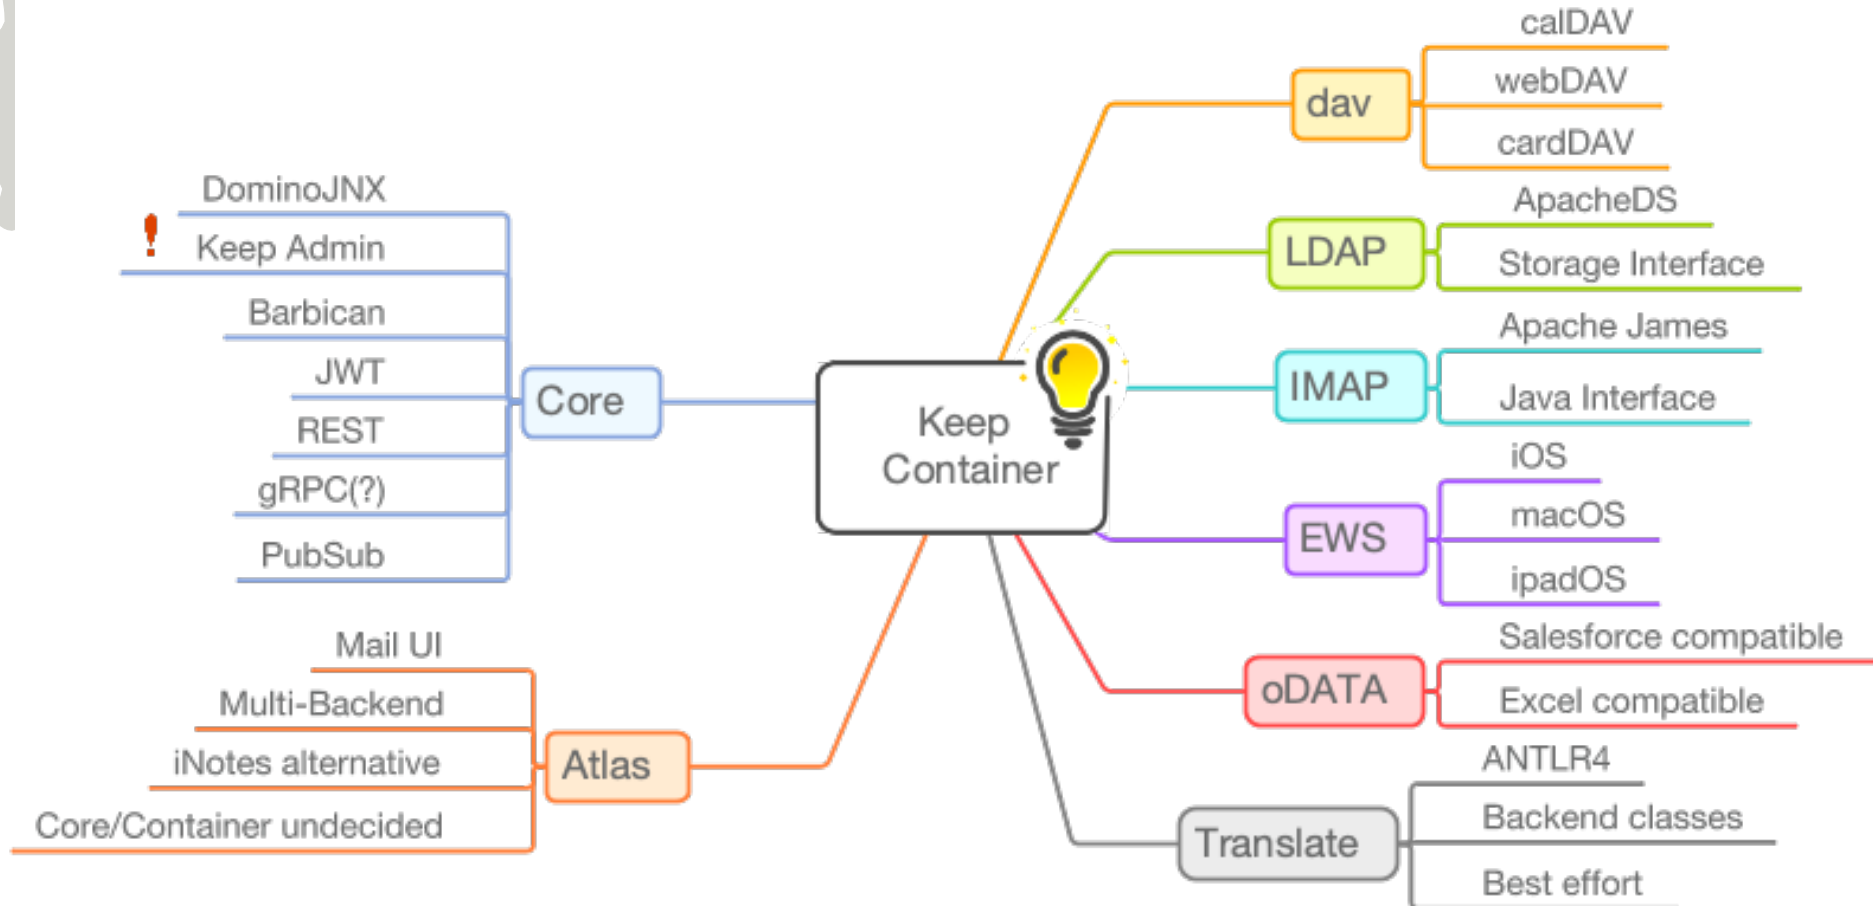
Keep Container

Core
DominoJNX
Keep Admin
Barbican
JWT
REST
gRPC(?)
PubSub

Atlas
Mail UI
Multi-Backend
iNotes alternative
Core/Container undecided

dav
calDAV
webDAV
cardDAV

LDAP
ApacheDS
Storage Interface

IMAP
Apache James
Java Interface

EWS
iOS
macOS
ipadOS

oDATA
Salesforce compatible
Excel compatible

Translate
ANTLR4
Backend classes
Best effort